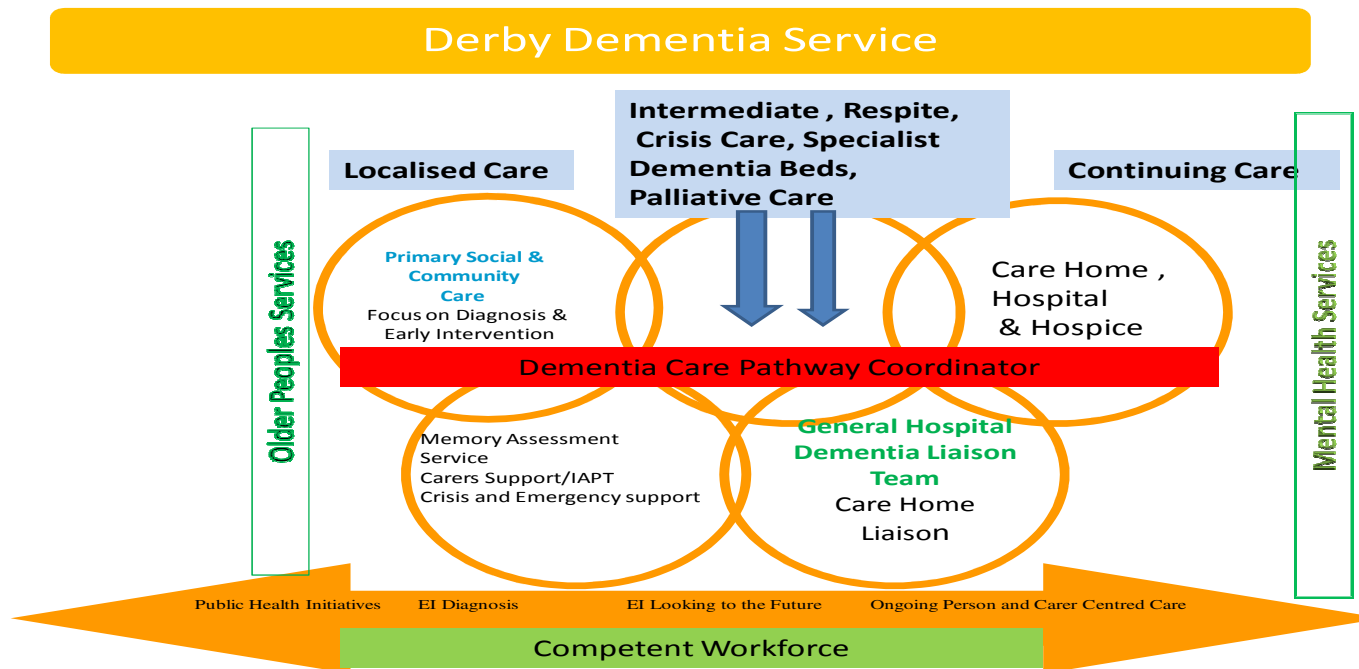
Derby Dementia Service

Intermediate , Respite, Crisis Care, Specialist Dementia Beds, Palliative Care

Localised Care

Continuing Care

Older Peoples Services

Mental Health Services

Primary Social & Community Care
Focus on Diagnosis & Early Intervention

Care Home , Hospital & Hospice

Dementia Care Pathway Coordinator

Memory Assessment Service
Carers Support/IAPT
Crisis and Emergency support

General Hospital Dementia Liaison Team
Care Home Liaison

Public Health Initiatives
EI Diagnosis
EI Looking to the Future
Ongoing Person and Carer Centred Care

Competent Workforce